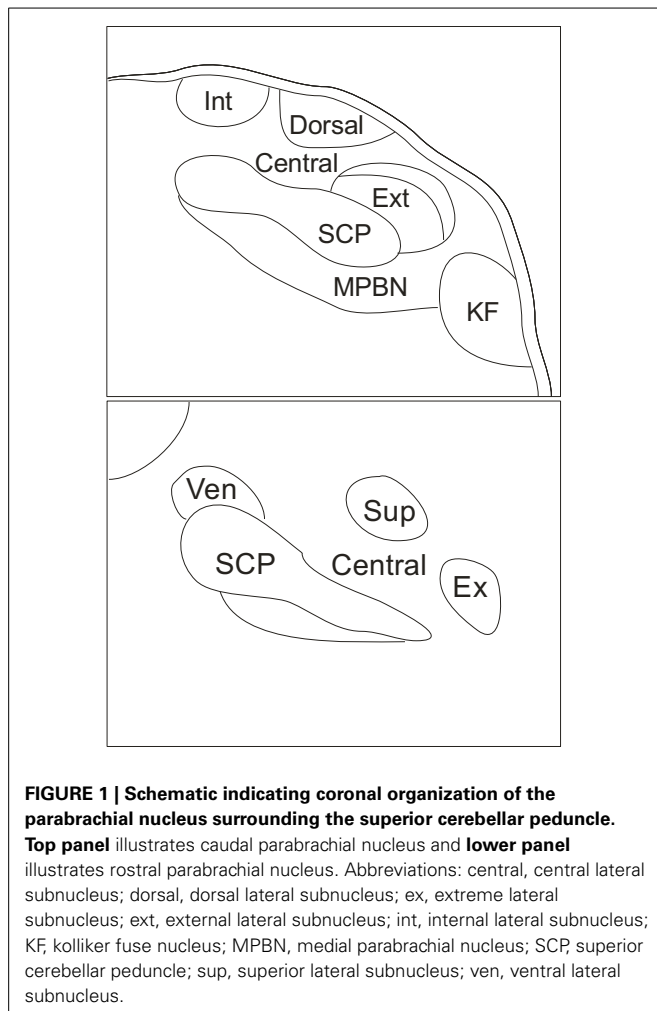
Int
Dorsal
Central
Ext
SCP
MPBN
KF

Ven
Sup
SCP
Central
Ex

**FIGURE 1 | Schematic indicating coronal organization of the parabrachial nucleus surrounding the superior cerebellar peduncle.** **Top panel** illustrates caudal parabrachial nucleus and **lower panel** illustrates rostral parabrachial nucleus. Abbreviations: central, central lateral subnucleus; dorsal, dorsal lateral subnucleus; ex, extreme lateral subnucleus; ext, external lateral subnucleus; int, internal lateral subnucleus; KF, kolliker fuse nucleus; MPBN, medial parabrachial nucleus; SCP, superior cerebellar peduncle; sup, superior lateral subnucleus; ven, ventral lateral subnucleus.